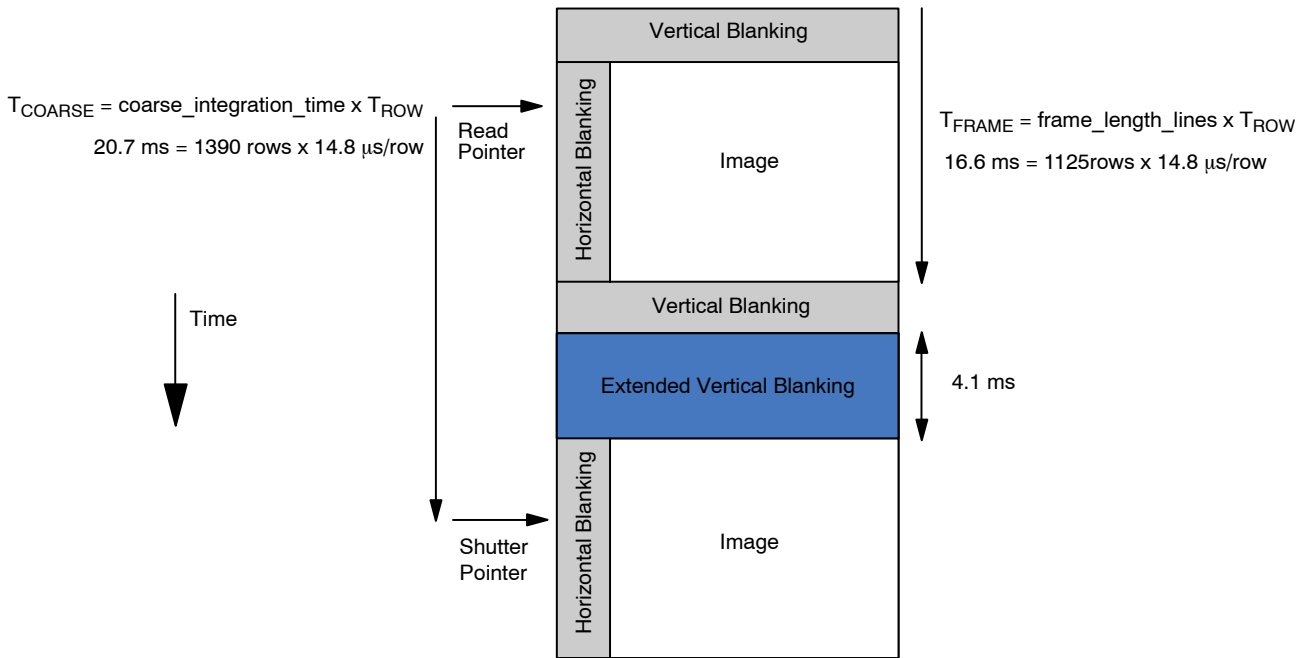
Vertical Blanking

$T_{COARSE}$ = coarse_integration_time x $T_{ROW}$

20.7 ms = 1390 rows x 14.8 $\mu$s/row

Read Pointer

Horizontal Blanking

Image

$T_{FRAME}$ = frame_length_lines x $T_{ROW}$

16.6 ms = 1125rows x 14.8 $\mu$s/row

Time

Vertical Blanking

Extended Vertical Blanking

4.1 ms

Shutter Pointer

Horizontal Blanking

Image